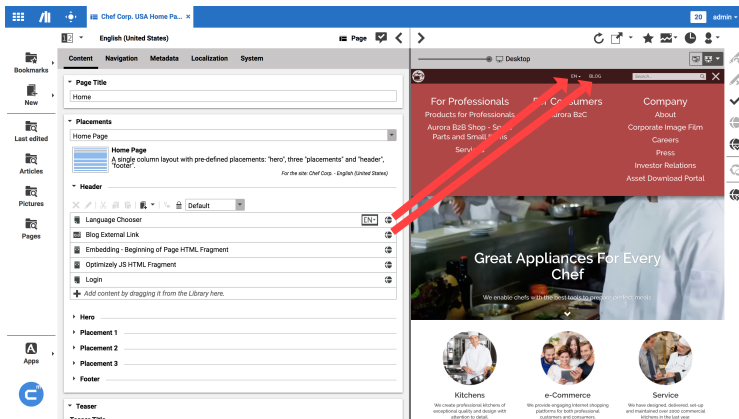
Chef Corp. USA Home Pa... ×

20 admin

English (United States)

Page

Content Navigation Metadata Localization System

Page Title

Home

Placements

Home Page

Home Page
A single column layout with pre-defined placements: "hero", three "placements" and "header", "footer".
For the site: Chef Corp. - English (United States)

Header

Default

Language Chooser EN

Blog External Link

Embedding - Beginning of Page HTML Fragment

Optimizely JS HTML Fragment

Login

Add content by dragging it from the Library here.

Hero

Placement 1

Placement 2

Placement 3

Footer

Teaser

Bookmarks

New

Last edited

Articles

Pictures

Pages

Apps

Desktop

EN BLOG Search

For Professionals
Products for Professionals
Aurora B2B Shop - Sp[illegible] Parts and Small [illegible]
Servi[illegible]

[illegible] Consumers
Aurora B2C

Company
About
Corporate Image Film
Careers
Press
Investor Relations
Asset Download Portal

Great Appliances For Every Chef

We enable chefs with the best tools to prepare perfect meals

Kitchens
We create professional kitchens of exceptional quality and design with attention to detail.

e-Commerce
We provide engaging Internet shopping platforms for both professional customers and consumers.

Service
We have designed, delivered, set-up and maintained over 2000 commercial kitchens in the last year.